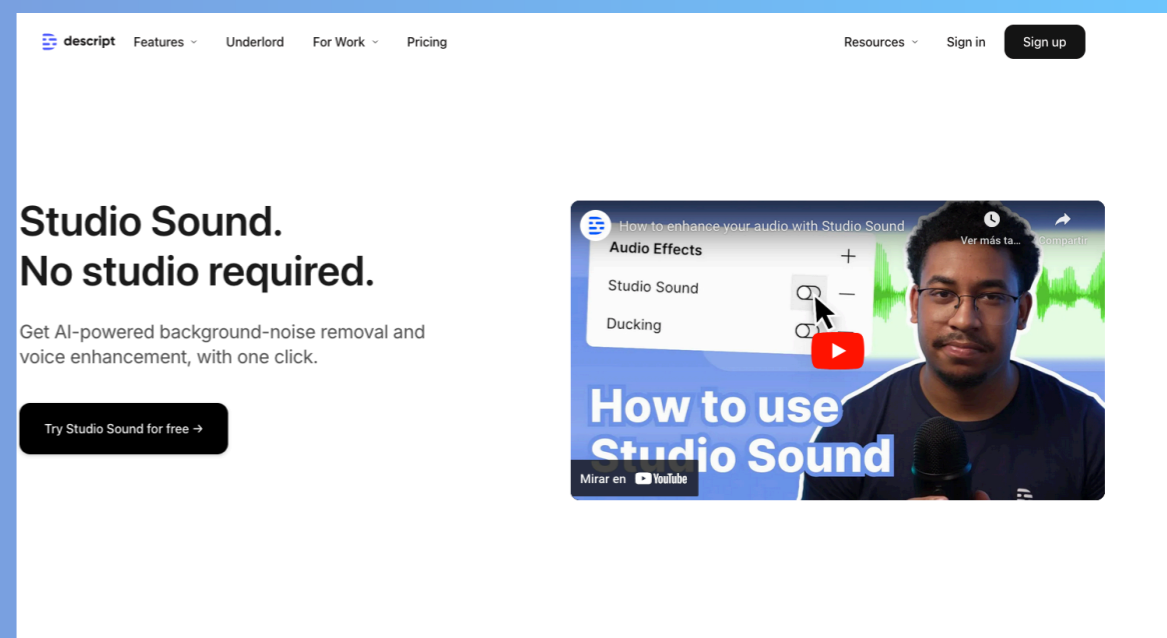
descript Features Underlord For Work Pricing Resources Sign in Sign up

Studio Sound.
No studio required.

Get AI-powered background-noise removal and voice enhancement, with one click.

Try Studio Sound for free →

How to enhance your audio with Studio Sound

Ver más ta... Compartir

Audio Effects +

Studio Sound –

Ducking

How to use Studio Sound

Mirar en YouTube